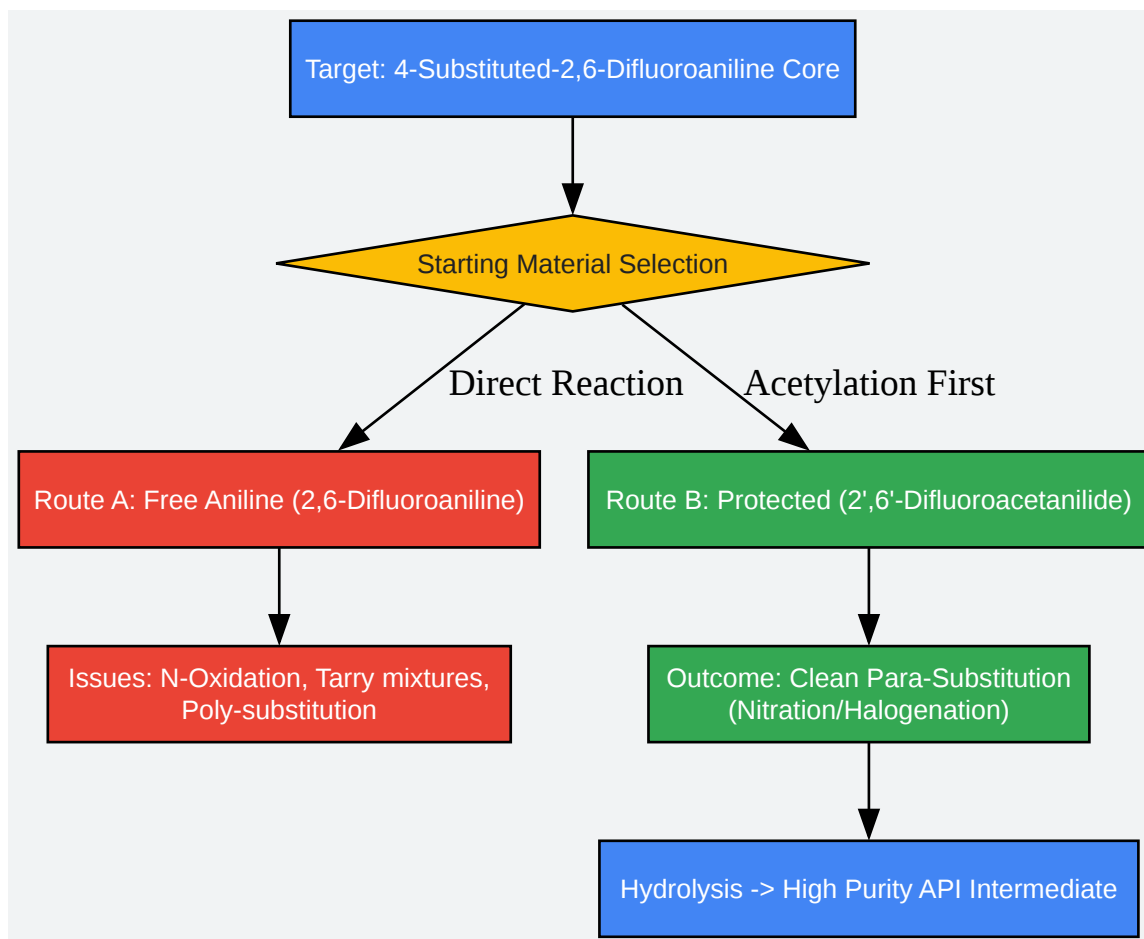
Target: 4-Substituted-2,6-Difluoroaniline Core

Starting Material Selection

Direct Reaction

Acetylation First

Route A: Free Aniline (2,6-Difluoroaniline)

Route B: Protected (2',6'-Difluoroacetanilide)

Issues: N-Oxidation, Tarry mixtures, Poly-substitution

Outcome: Clean Para-Substitution (Nitration/Halogenation)

Hydrolysis -> High Purity API Intermediate